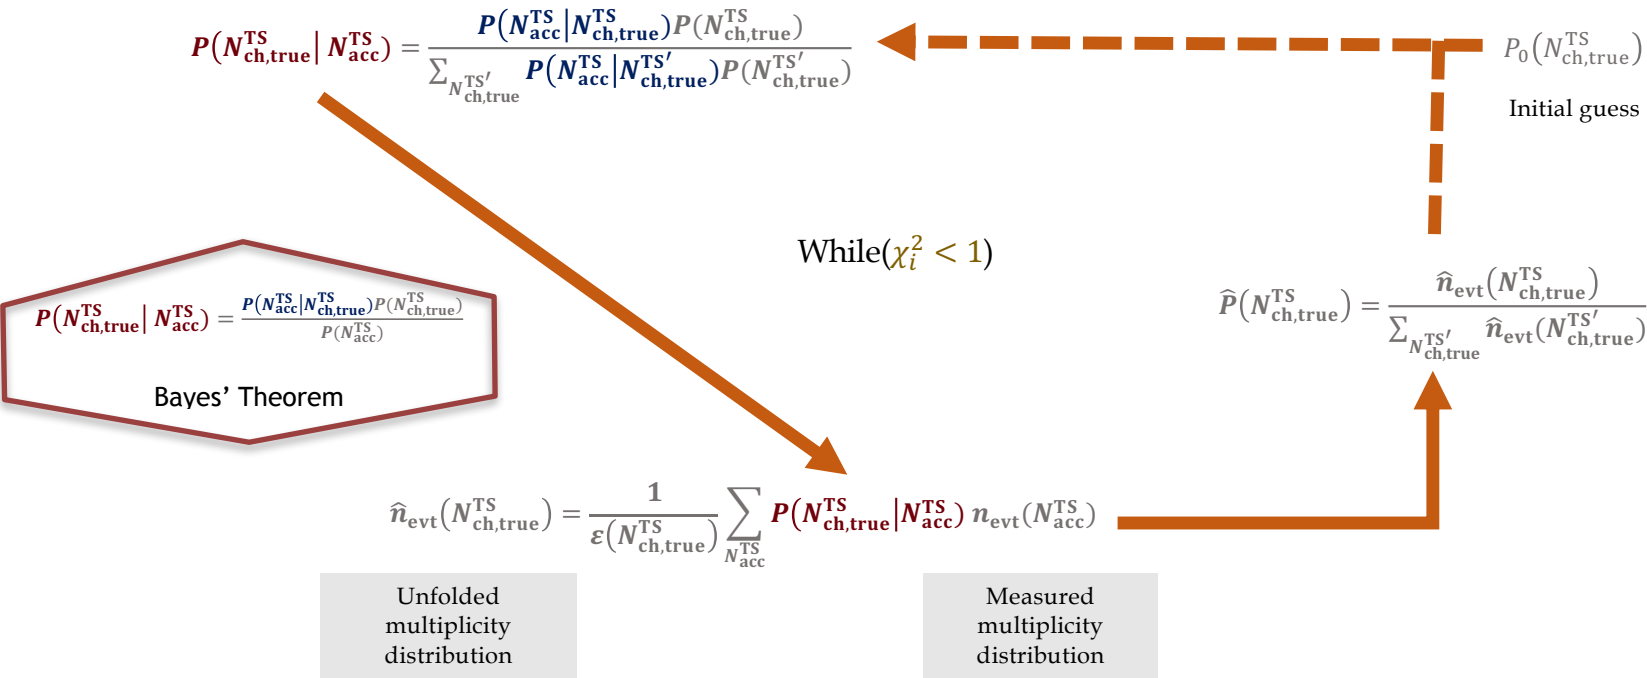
$P(N_{\mathrm{ch,true}}^{\mathrm{TS}} | N_{\mathrm{acc}}^{\mathrm{TS}}) = \frac{P(N_{\mathrm{acc}}^{\mathrm{TS}} | N_{\mathrm{ch,true}}^{\mathrm{TS}}) P(N_{\mathrm{ch,true}}^{\mathrm{TS}})}{\sum_{N_{\mathrm{ch,true}}^{\mathrm{TS}'}} P(N_{\mathrm{acc}}^{\mathrm{TS}} | N_{\mathrm{ch,true}}^{\mathrm{TS}'}) P(N_{\mathrm{ch,true}}^{\mathrm{TS}'})}$

$P_0(N_{\mathrm{ch,true}}^{\mathrm{TS}})$

Initial guess

While($\chi_i^2 < 1$)

$P(N_{\mathrm{ch,true}}^{\mathrm{TS}} | N_{\mathrm{acc}}^{\mathrm{TS}}) = \frac{P(N_{\mathrm{acc}}^{\mathrm{TS}} | N_{\mathrm{ch,true}}^{\mathrm{TS}}) P(N_{\mathrm{ch,true}}^{\mathrm{TS}})}{P(N_{\mathrm{acc}}^{\mathrm{TS}})}$

Bayes' Theorem

$\hat{P}(N_{\mathrm{ch,true}}^{\mathrm{TS}}) = \frac{\hat{n}_{\mathrm{evt}}(N_{\mathrm{ch,true}}^{\mathrm{TS}})}{\sum_{N_{\mathrm{ch,true}}^{\mathrm{TS}'}} \hat{n}_{\mathrm{evt}}(N_{\mathrm{ch,true}}^{\mathrm{TS}'})}$

$\hat{n}_{\mathrm{evt}}(N_{\mathrm{ch,true}}^{\mathrm{TS}}) = \frac{1}{\varepsilon(N_{\mathrm{ch,true}}^{\mathrm{TS}})} \sum_{N_{\mathrm{acc}}^{\mathrm{TS}}} P(N_{\mathrm{ch,true}}^{\mathrm{TS}} | N_{\mathrm{acc}}^{\mathrm{TS}}) \, n_{\mathrm{evt}}(N_{\mathrm{acc}}^{\mathrm{TS}})$

Unfolded multiplicity distribution

Measured multiplicity distribution